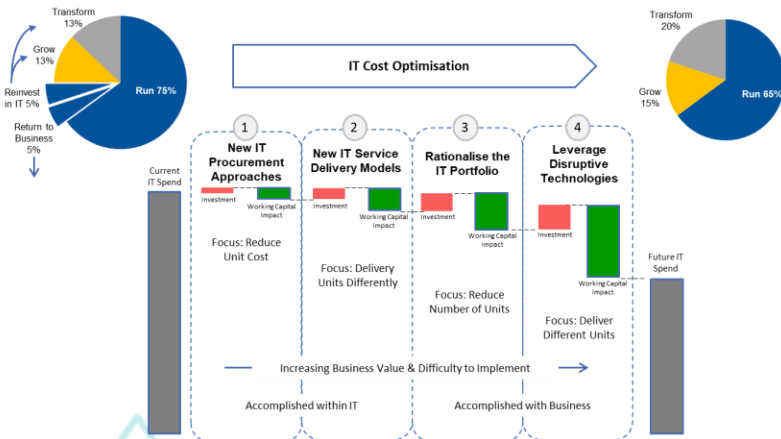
Transform 13%

Grow 13%

Run 75%

Reinvest in IT 5%

Return to Business 5%

IT Cost Optimisation

Transform 20%

Grow 15%

Run 65%

Current IT Spend

1

New IT Procurement Approaches

Investment

Working Capital Impact

Focus: Reduce Unit Cost

2

New IT Service Delivery Models

Investment

Working Capital Impact

Focus: Delivery Units Differently

3

Rationalise the IT Portfolio

Investment

Working Capital Impact

Focus: Reduce Number of Units

4

Leverage Disruptive Technologies

Investment

Working Capital Impact

Focus: Deliver Different Units

Future IT Spend

Increasing Business Value & Difficulty to Implement

Accomplished within IT

Accomplished with Business